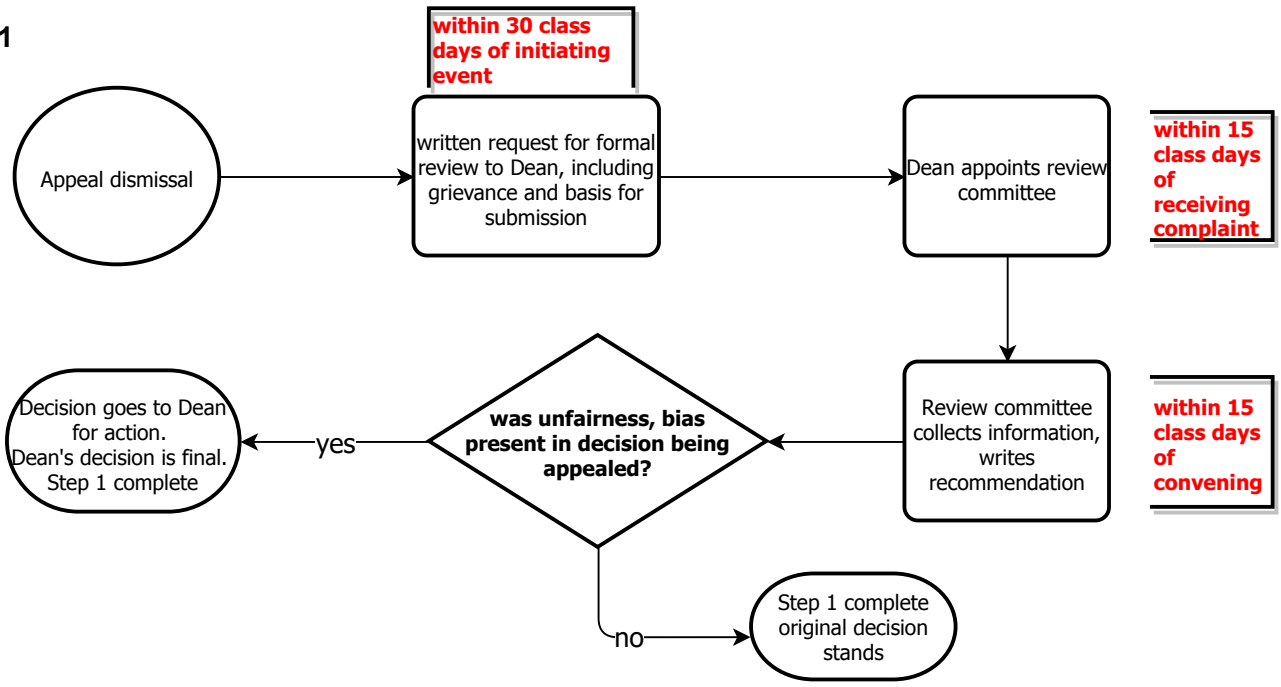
1

within 30 class days of initiating event

Appeal dismissal

written request for formal review to Dean, including grievance and basis for submission

Dean appoints review committee

within 15 class days of receiving complaint

Review committee collects information, writes recommendation

within 15 class days of convening

was unfairness, bias present in decision being appealed?

yes

Decision goes to Dean for action. Dean's decision is final. Step 1 complete

no

Step 1 complete original decision stands